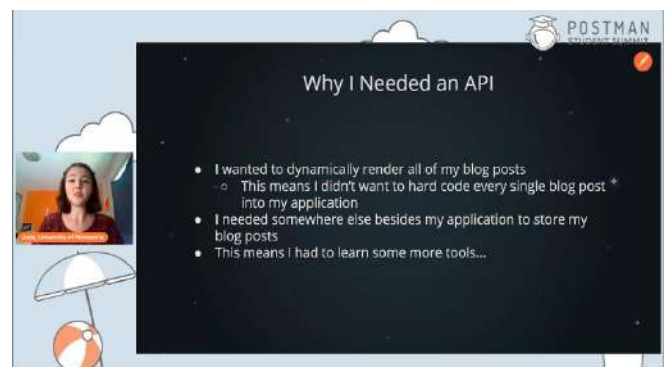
POSTMAN
STUDENT SUMMIT

Why I Needed an API

- I wanted to dynamically render all of my blog posts
  - This means I didn't want to hard code every single blog post into my application
- I needed somewhere else besides my application to store my blog posts
- This means I had to learn some more tools...

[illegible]